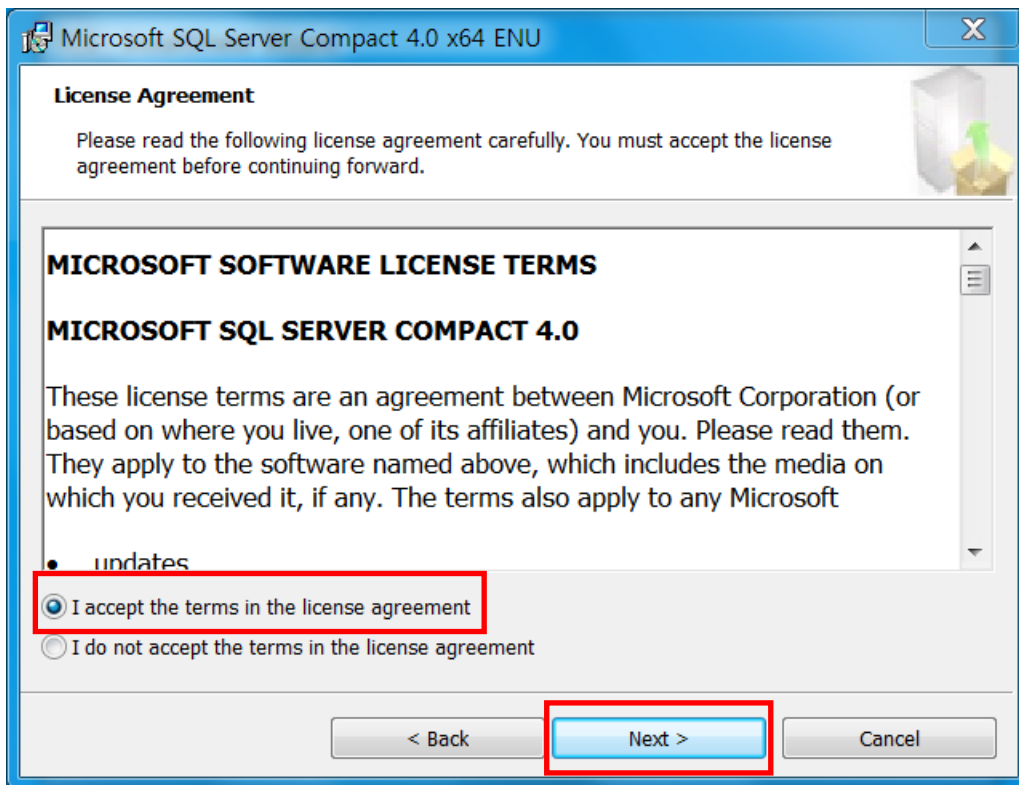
Microsoft SQL Server Compact 4.0 x64 ENU

License Agreement

Please read the following license agreement carefully. You must accept the license agreement before continuing forward.

MICROSOFT SOFTWARE LICENSE TERMS

MICROSOFT SQL SERVER COMPACT 4.0

These license terms are an agreement between Microsoft Corporation (or based on where you live, one of its affiliates) and you. Please read them. They apply to the software named above, which includes the media on which you received it, if any. The terms also apply to any Microsoft

• updates

I accept the terms in the license agreement

I do not accept the terms in the license agreement

< Back

Next >

Cancel